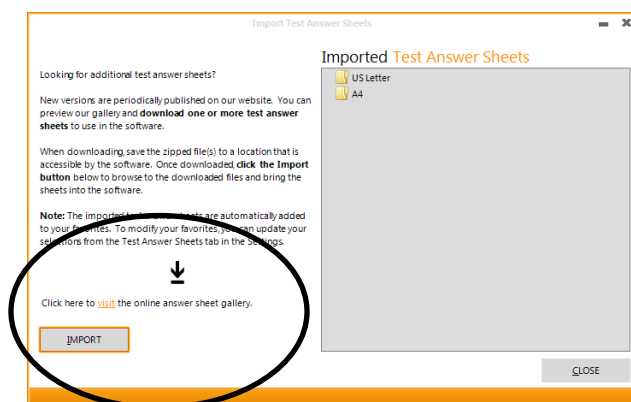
Import Test Answer Sheets

Looking for additional test answer sheets?

New versions are periodically published on our website. You can preview our gallery and **download one or more test answer sheets** to use in the software.

When downloading, save the zipped file(s) to a location that is accessible by the software. Once downloaded, **click the Import button** below to browse to the downloaded files and bring the sheets into the software.

**Note:** The imported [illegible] sheets are automatically added to your favorites. To modify your favorites, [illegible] can update your selections from the Test Answer Sheets tab in the Settings.

Click here to visit the online answer sheet gallery.

IMPORT

Imported Test Answer Sheets

US Letter

A4

CLOSE